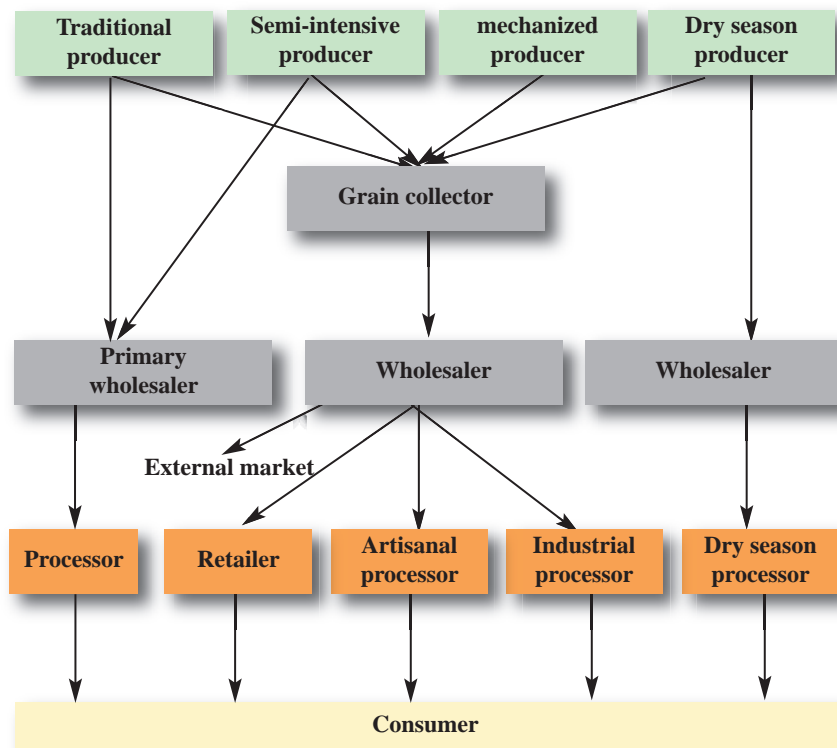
Traditional producer

Semi-intensive producer

mechanized producer

Dry season producer

Grain collector

Primary wholesaler

Wholesaler

Wholesaler

External market

Processor

Retailer

Artisanal processor

Industrial processor

Dry season processor

Consumer